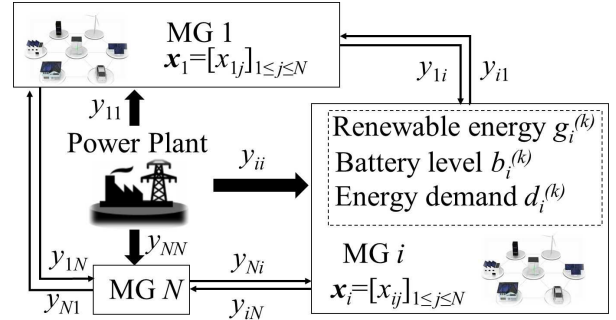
MG 1
$\boldsymbol{x}_1=[x_{1j}]_{1\leq j\leq N}$

$y_{1i}$ $y_{i1}$

$y_{11}$

Power Plant

$y_{ii}$

Renewable energy $g_i^{(k)}$
Battery level $b_i^{(k)}$
Energy demand $d_i^{(k)}$

$y_{NN}$

$y_{1N}$ $y_{Ni}$

MG $i$
$\boldsymbol{x}_i=[x_{ij}]_{1\leq j\leq N}$

$y_{N1}$ MG $N$ $y_{iN}$